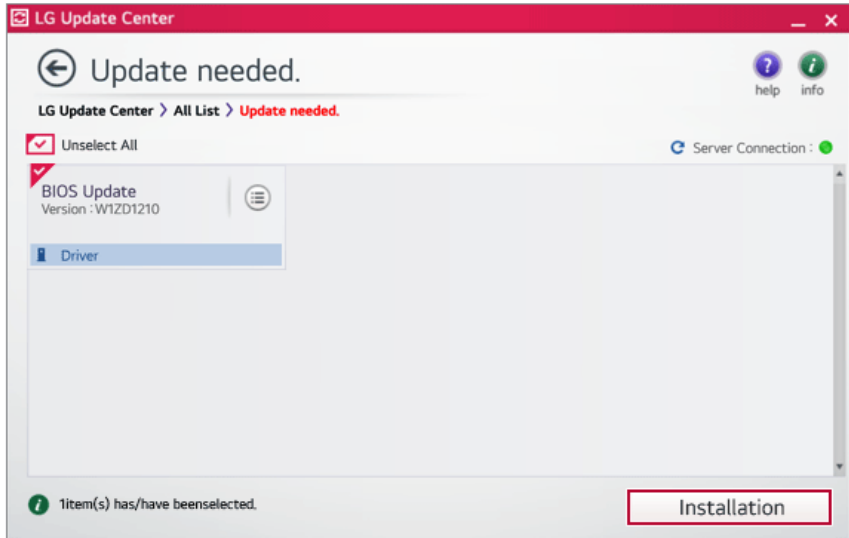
LG Update Center

Update needed.

help info

LG Update Center > All List > Update needed.

Unselect All

Server Connection :

BIOS Update
Version : W1ZD1210

Driver

1item(s) has/have beenselected.

Installation